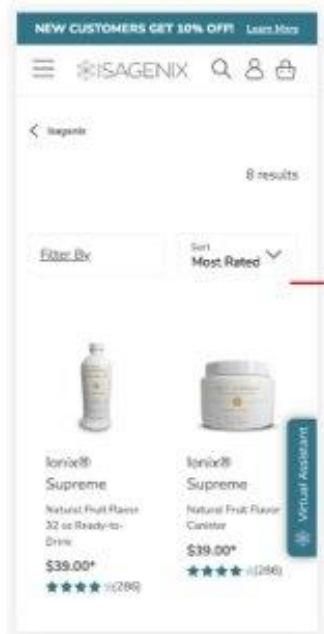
NEW CUSTOMERS GET 10% OFF! Learn More

ISAGENIX

< Isagenix

8 results

Filter By

Sort
Most Rated

Ionix® Supreme
Natural Fruit Flavor 32 oz Ready-to-Drink
$39.00*
★★★★ (288)

Ionix® Supreme
Natural Fruit Flavor Canister
$39.00*
★★★★ (288)

Virtual Assistant